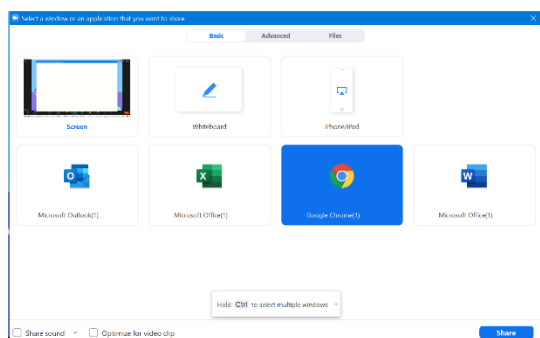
Select a window or an application that you want to share

Basic
Advanced
Files

Screen
Whiteboard
iPhone/iPad

Microsoft Outlook(1)
Microsoft Office(1)
Google Chrome(1)
Microsoft Office(1)

Hold Ctrl to select multiple windows

Share sound
Optimize for video clip
Share